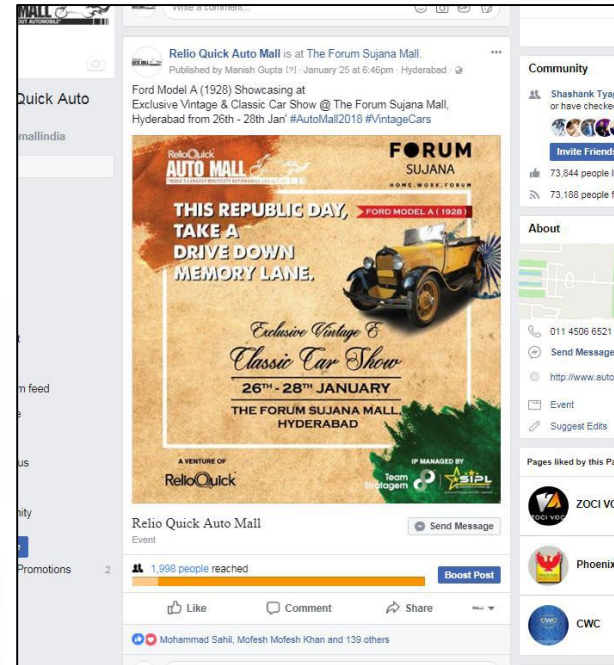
MALL
Quick Auto
mallindia
m feed
us
nity
Promotions 2

Write a comment...

Relio Quick Auto Mall is at The Forum Sujana Mall.
Published by Manish Gupta [?] · January 25 at 6:46pm · Hyderabad ·

Ford Model A (1928) Showcasing at
Exclusive Vintage & Classic Car Show @ The Forum Sujana Mall, Hyderabad from 26th - 28th Jan' #AutoMall2018 #VintageCars

ReliQuick AUTO MALL
FORUM SUJANA
HOME. WORK. FORUM
THIS REPUBLIC DAY, TAKE A DRIVE DOWN MEMORY LANE.
FORD MODEL A (1928)
Exclusive Vintage & Classic Car Show
26TH - 28TH JANUARY
THE FORUM SUJANA MALL, HYDERABAD
A VENTURE OF
ReliQuick
IP MANAGED BY
Team Stratagem
SIPL

Relio Quick Auto Mall
Event
Send Message
1,998 people reached
Boost Post
Like Comment Share
Mohammad Sahil, Mofesh Mofesh Khan and 139 others

Community
Shashank Tyag
or have checked
Invite Friends
73,844 people l
73,188 people f
About
011 4506 6521
Send Message
http://www.auto
Event
Suggest Edits
Pages liked by this Pa
ZOCI VO
Phoenix
CWC